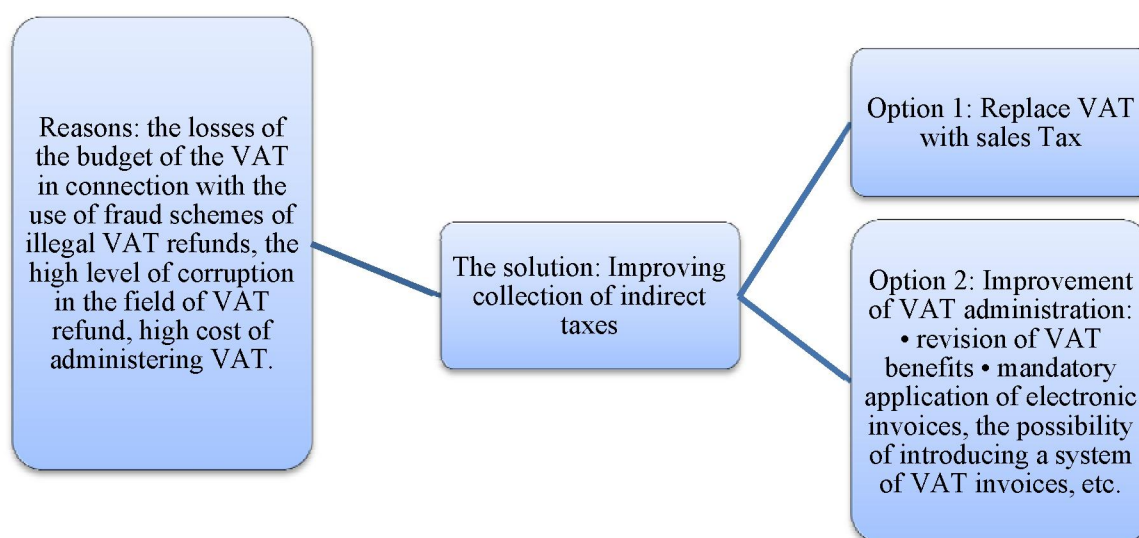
Reasons: the losses of the budget of the VAT in connection with the use of fraud schemes of illegal VAT refunds, the high level of corruption in the field of VAT refund, high cost of administering VAT.

The solution: Improving collection of indirect taxes

Option 1: Replace VAT with sales Tax

Option 2: Improvement of VAT administration: • revision of VAT benefits • mandatory application of electronic invoices, the possibility of introducing a system of VAT invoices, etc.